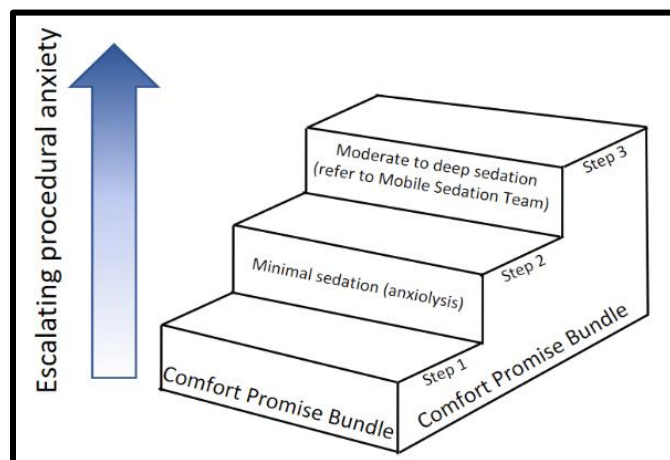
Escalating procedural anxiety

Moderate to deep sedation (refer to Mobile Sedation Team)

Step 3

Minimal sedation (anxiolysis)

Step 2

Comfort Promise Bundle

Step 1

Comfort Promise Bundle

Comfort Promise Bundle